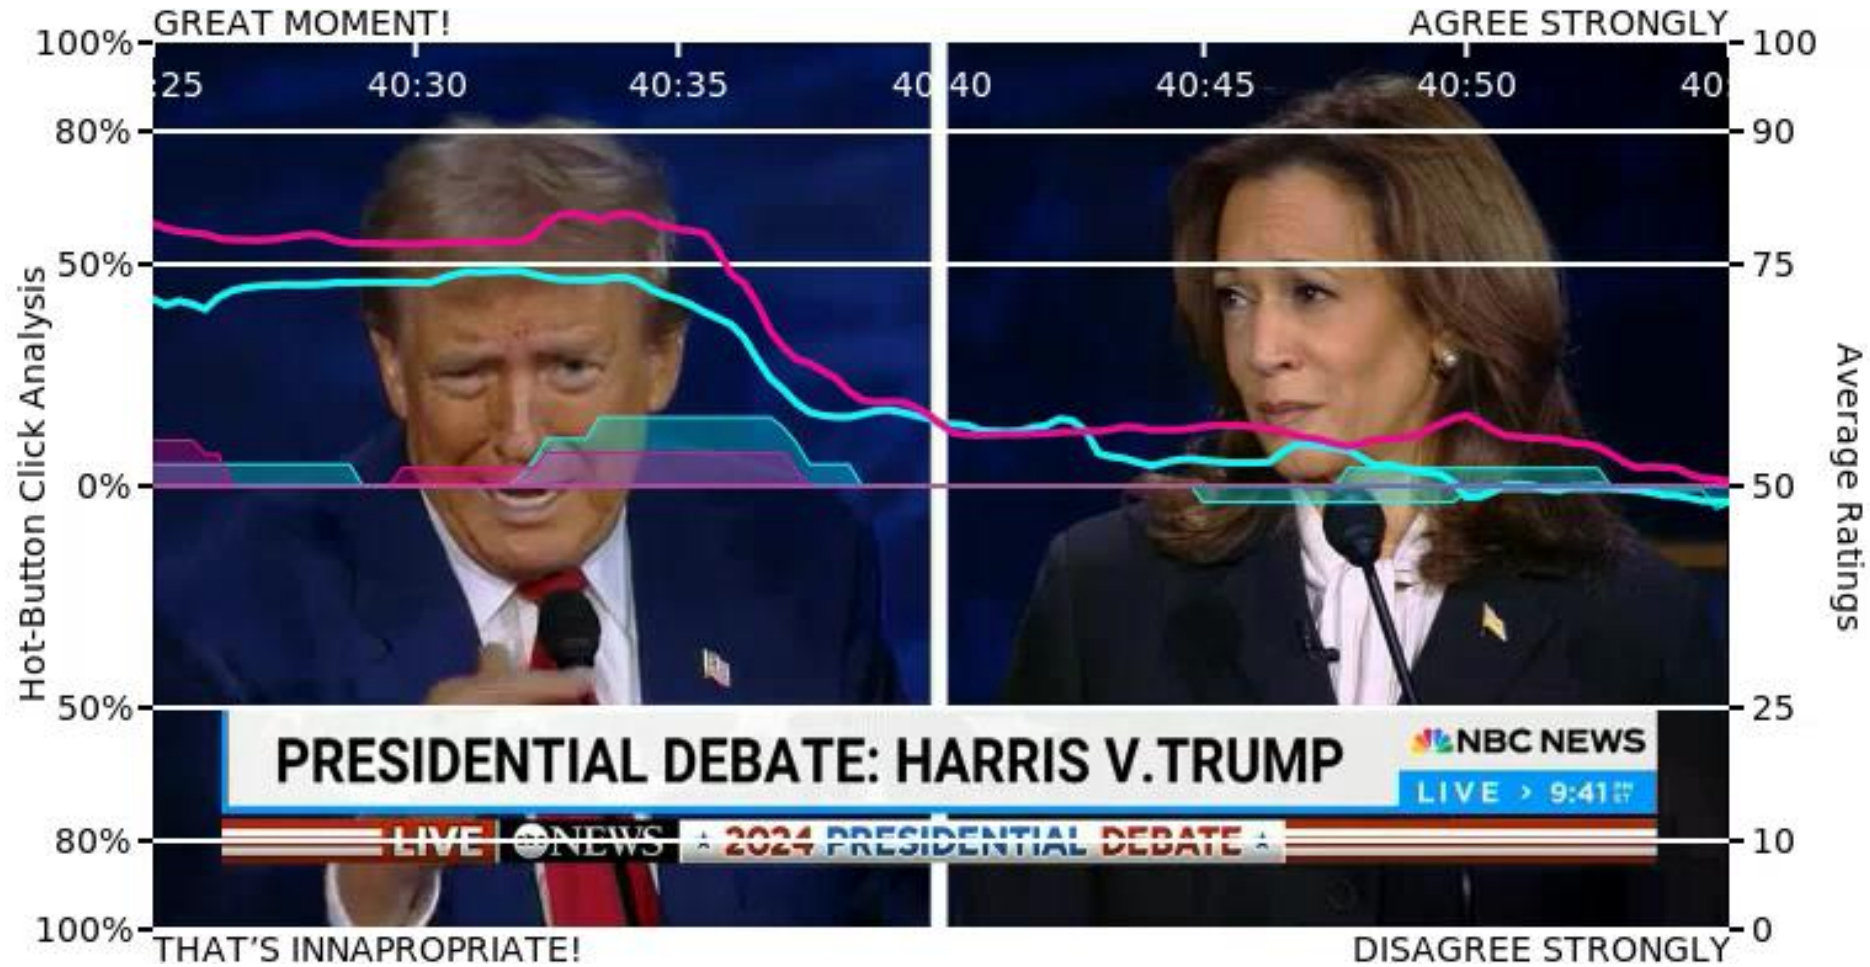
GREAT MOMENT!

AGREE STRONGLY

100%
80%
50%
0%
50%
80%
100%

Hot-Button Click Analysis

:25 40:30 40:35 40 40 40:45 40:50 40

100
90
75
50
25
10
0

Average Ratings

PRESIDENTIAL DEBATE: HARRIS V.TRUMP

NBC NEWS

LIVE > 9:41

LIVE abc NEWS 2024 PRESIDENTIAL DEBATE

THAT'S INNAPROPRIATE!

DISAGREE STRONGLY